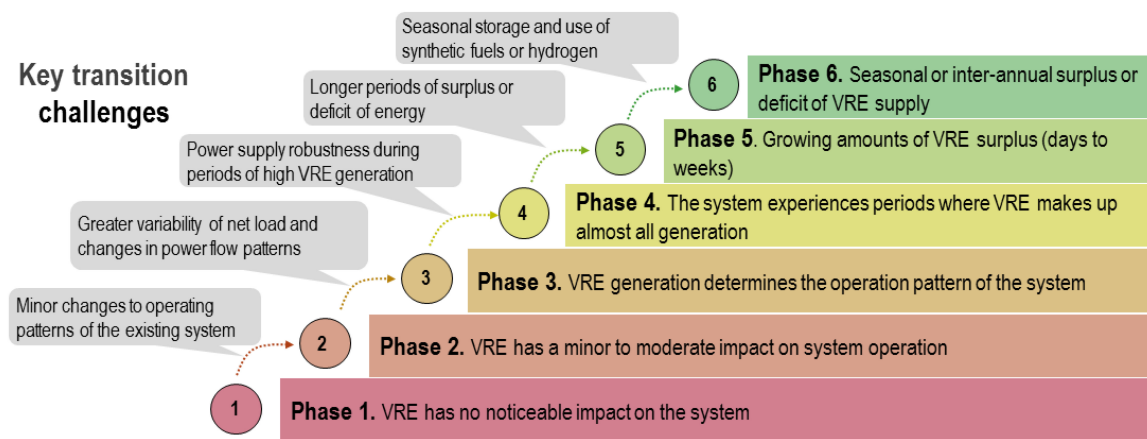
Key transition challenges

Seasonal storage and use of synthetic fuels or hydrogen

Longer periods of surplus or deficit of energy

Power supply robustness during periods of high VRE generation

Greater variability of net load and changes in power flow patterns

Minor changes to operating patterns of the existing system

6

Phase 6. Seasonal or inter-annual surplus or deficit of VRE supply

5

Phase 5. Growing amounts of VRE surplus (days to weeks)

4

Phase 4. The system experiences periods where VRE makes up almost all generation

3

Phase 3. VRE generation determines the operation pattern of the system

2

Phase 2. VRE has a minor to moderate impact on system operation

1

Phase 1. VRE has no noticeable impact on the system